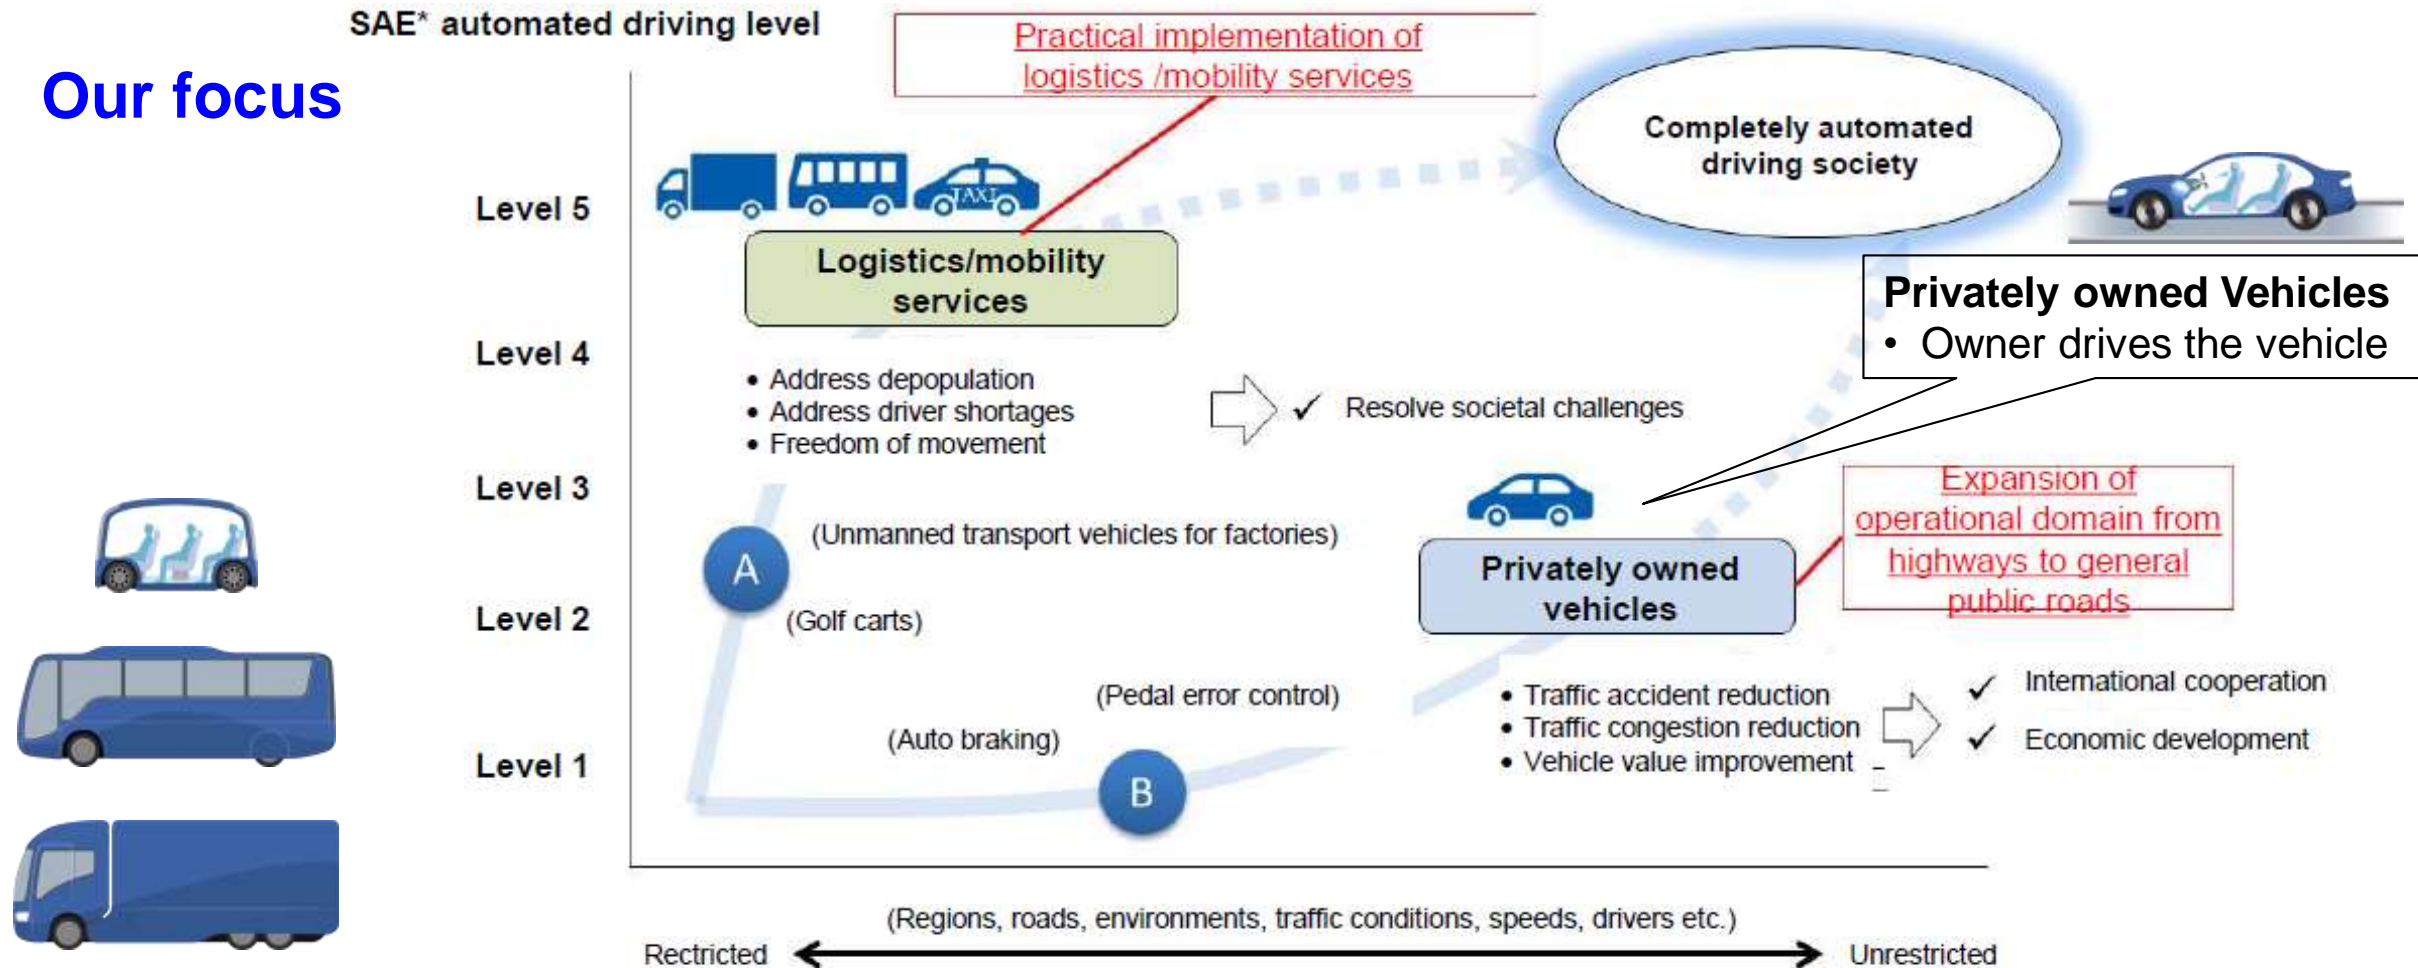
SAE* automated driving level

Our focus

Practical implementation of logistics /mobility services

Completely automated driving society

Level 5

TAXI

Logistics/mobility services

Privately owned Vehicles
• Owner drives the vehicle

Level 4

• Address depopulation
• Address driver shortages
• Freedom of movement

✓ Resolve societal challenges

Level 3

Expansion of operational domain from highways to general public roads

(Unmanned transport vehicles for factories)

A

Privately owned vehicles

Level 2

(Golf carts)

(Pedal error control)

• Traffic accident reduction
• Traffic congestion reduction
• Vehicle value improvement

✓ International cooperation
✓ Economic development

(Auto braking)

Level 1

B

(Regions, roads, environments, traffic conditions, speeds, drivers etc.)

Rectricted

Unrestricted